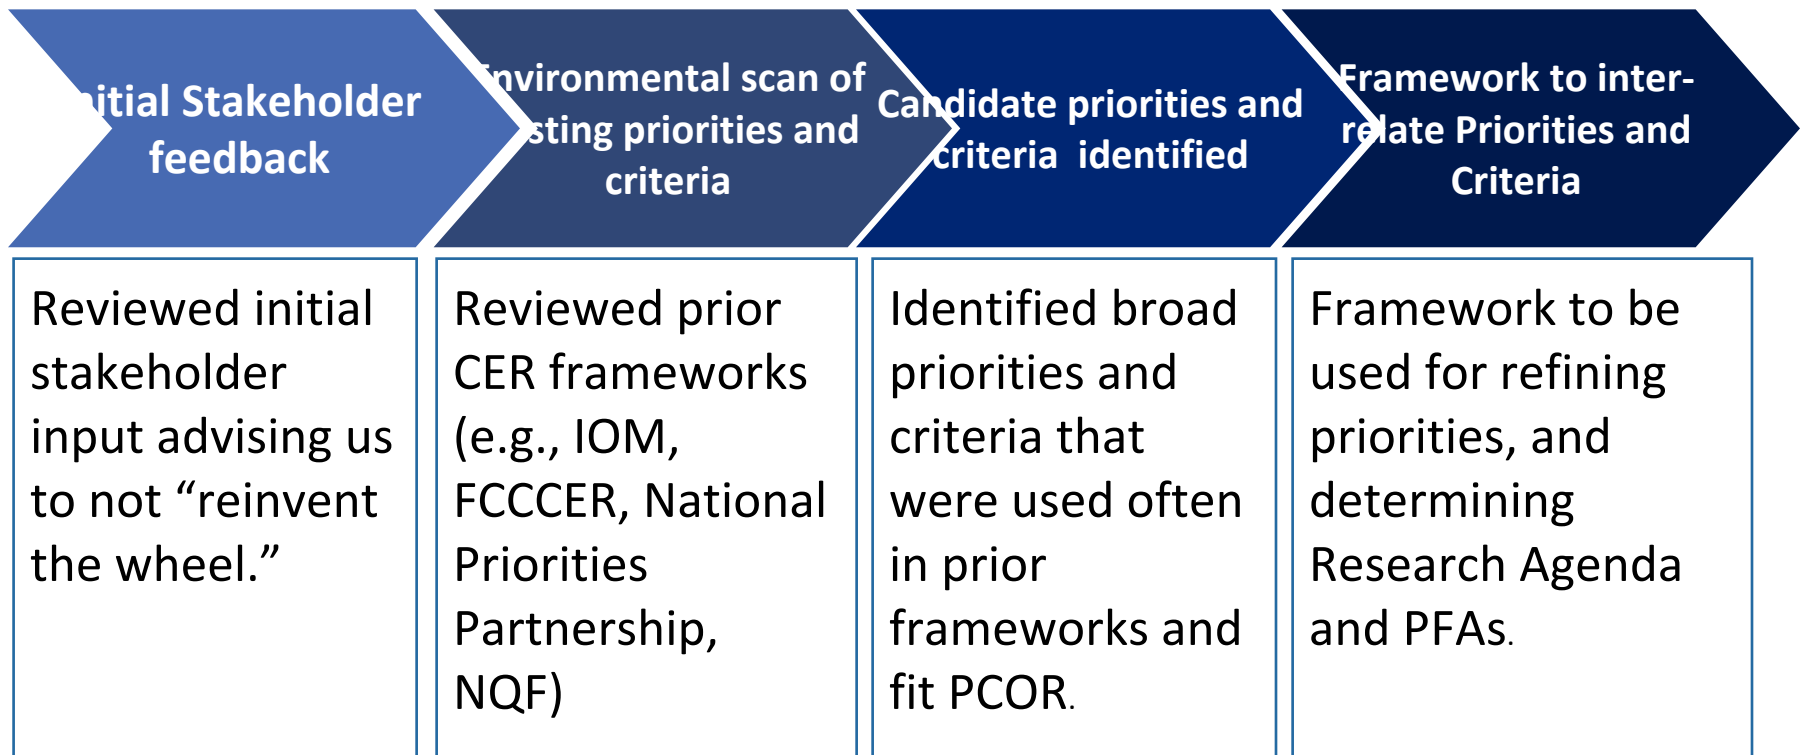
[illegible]itial Stakeholder feedback

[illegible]nvironmental scan of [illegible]sting priorities and criteria

Candidate priorities and criteria identified

Framework to inter-relate Priorities and Criteria

Reviewed initial stakeholder input advising us to not “reinvent the wheel.”

Reviewed prior CER frameworks (e.g., IOM, FCCCER, National Priorities Partnership, NQF)

Identified broad priorities and criteria that were used often in prior frameworks and fit PCOR.

Framework to be used for refining priorities, and determining Research Agenda and PFAs.